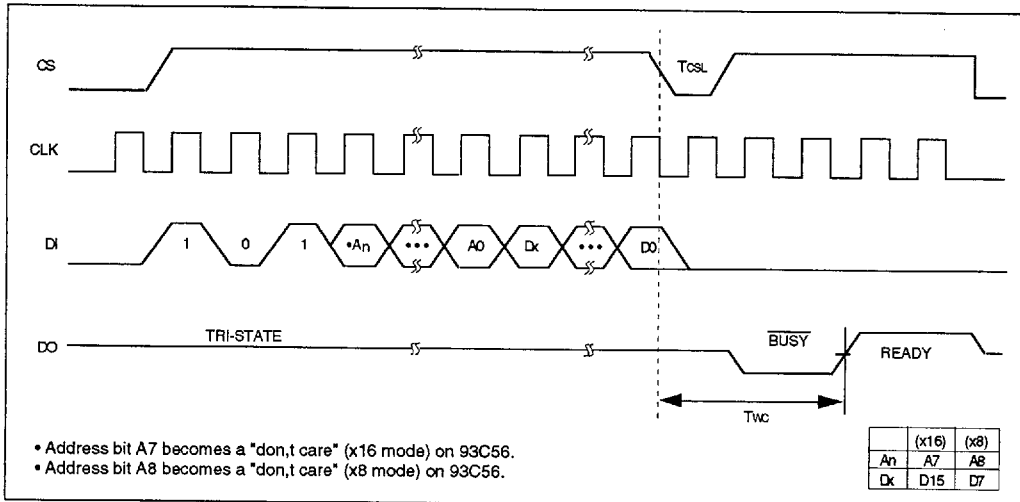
CS

TCSL

CLK

DI

1

0

1

•An

•••

A0

Dx

•••

D0

DO

TRI-STATE

$\overline{BUSY}$

READY

TWC

• Address bit A7 becomes a "don,t care" (x16 mode) on 93C56.
• Address bit A8 becomes a "don,t care" (x8 mode) on 93C56.

|  | (x16) | (x8) |
|---|---|---|
| An | A7 | A8 |
| Dx | D15 | D7 |